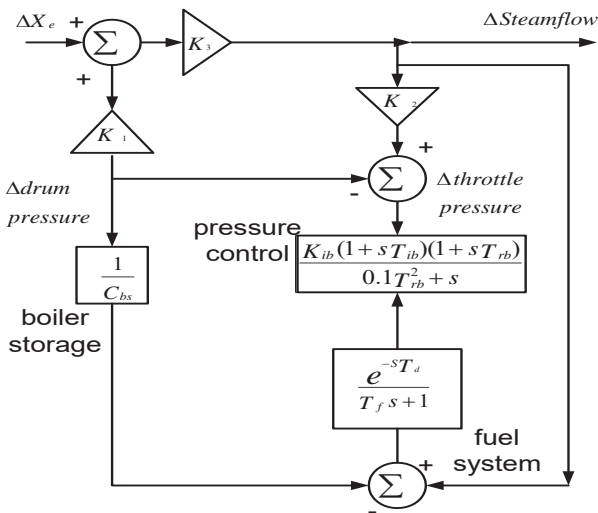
$\Delta X_e$ + $\Sigma$ $K_3$ $\Delta Steamflow$

+

$K_2$

$K_1$

+

$\Delta drum$ $pressure$

- $\Sigma$ $\Delta throttle$ $pressure$

pressure control $\frac{K_{ib}(1+sT_{ib})(1+sT_{rb})}{0.1T_{rb}^2+s}$

$\frac{1}{C_{bs}}$

boiler storage

$\frac{e^{-sT_d}}{T_f s+1}$

fuel system

+ $\Sigma$ +

-